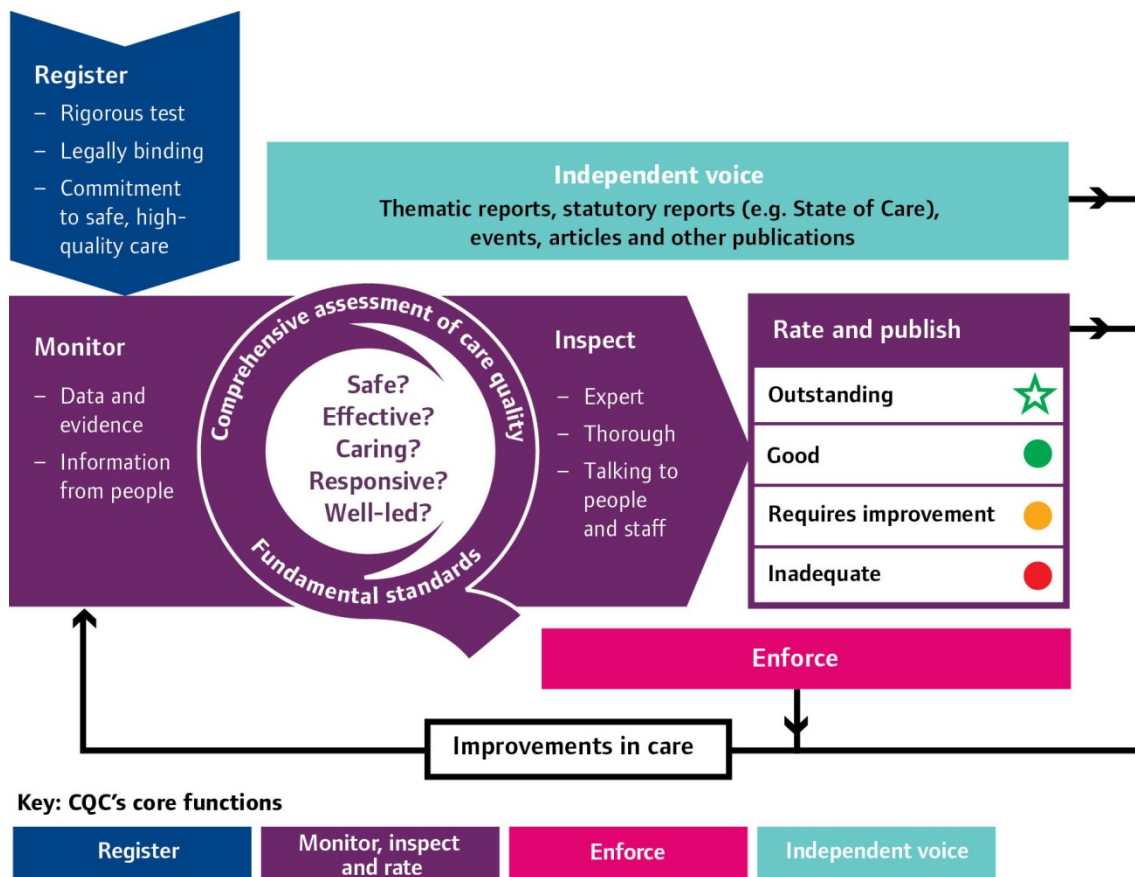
Register
– Rigorous test
– Legally binding
– Commitment to safe, high-quality care

Independent voice
Thematic reports, statutory reports (e.g. State of Care), events, articles and other publications

Monitor
– Data and evidence
– Information from people

Comprehensive assessment of care quality

Safe?
Effective?
Caring?
Responsive?
Well-led?

Fundamental standards

Inspect
– Expert
– Thorough
– Talking to people and staff

Rate and publish

| Outstanding |
|---|
| Good |
| Requires improvement |
| Inadequate |

Enforce

Improvements in care

Key: CQC's core functions

Register
Monitor, inspect and rate
Enforce
Independent voice